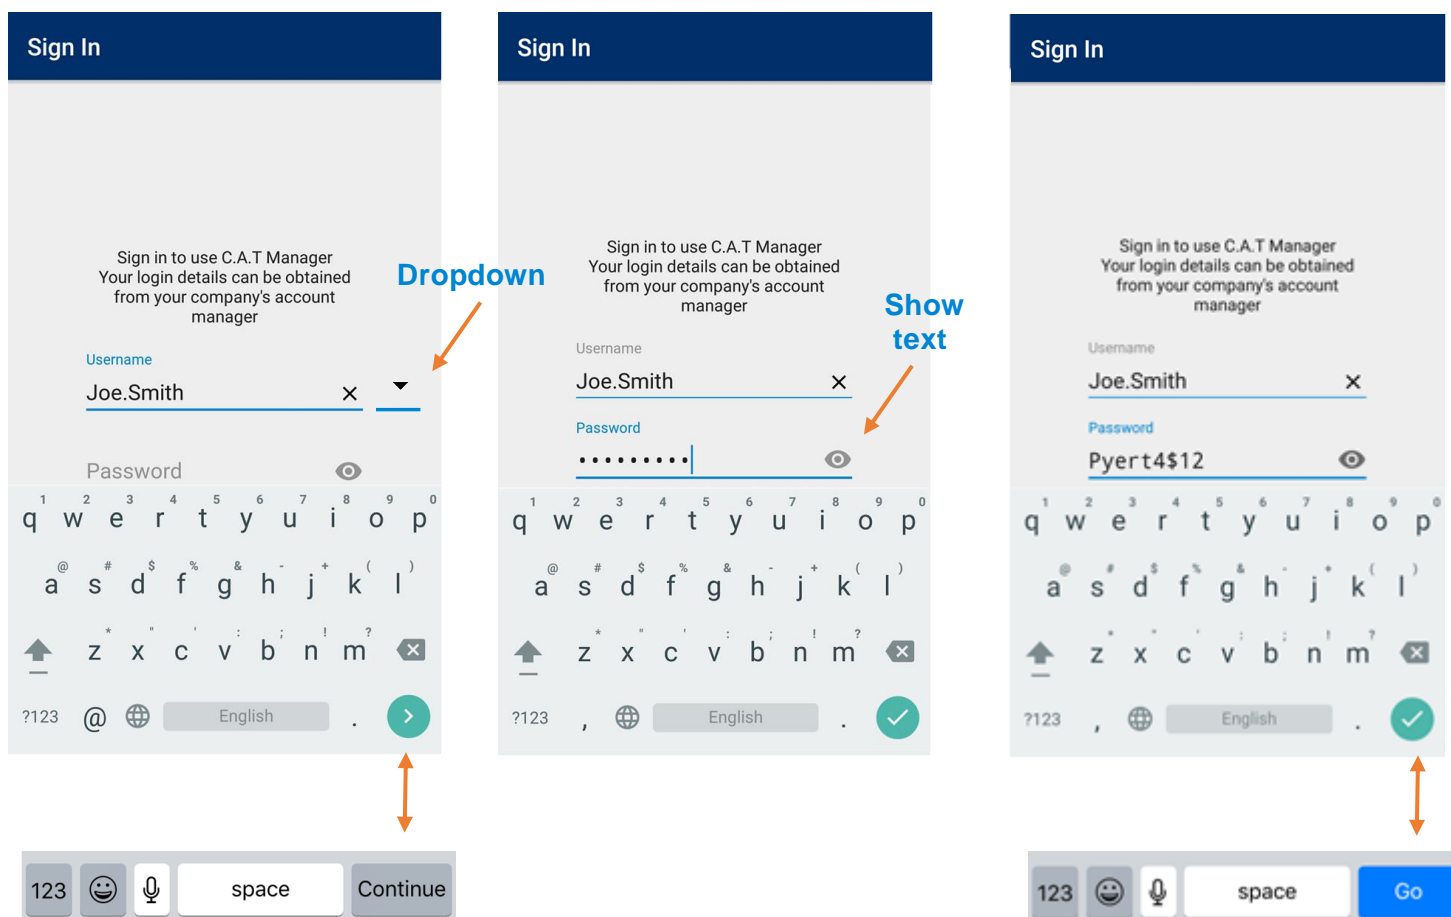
Sign In

Sign in to use C.A.T Manager
Your login details can be obtained from your company's account manager

Dropdown

Username
Joe.Smith ×

Password

1 2 3 4 5 6 7 8 9 0
q w e r t y u i o p
@ # $ % & - + ( )
a s d f g h j k l
* " ' : ; ! ?
z x c v b n m
?123 @ English .

123 space Continue

Sign In

Sign in to use C.A.T Manager
Your login details can be obtained from your company's account manager

Show text

Username
Joe.Smith ×
Password
•••••••••

1 2 3 4 5 6 7 8 9 0
q w e r t y u i o p
@ # $ % & - + ( )
a s d f g h j k l
* " ' : ; ! ?
z x c v b n m
?123 , English .

Sign In

Sign in to use C.A.T Manager
Your login details can be obtained from your company's account manager

Username
Joe.Smith ×
Password
Pyert4$12

1 2 3 4 5 6 7 8 9 0
q w e r t y u i o p
@ # $ % & - + ( )
a s d f g h j k l
* " ' : ; ! ?
z x c v b n m
?123 , English .

123 space Go